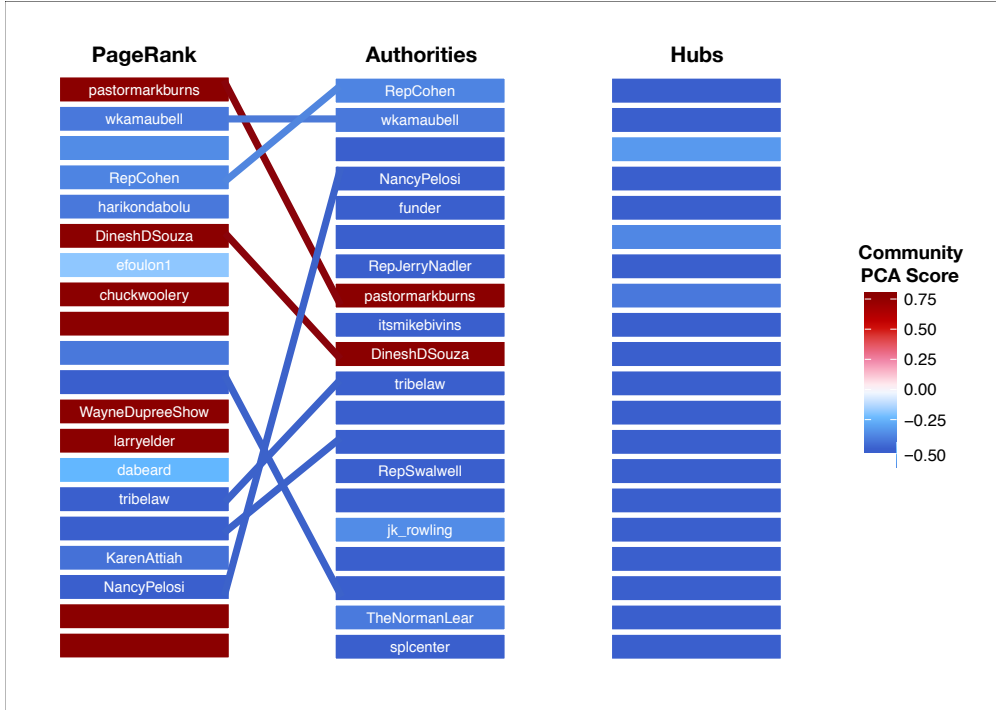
PageRank

pastormarkburns
wkamaubell
RepCohen
harikondabolu
DineshDSouza
efoulon1
chuckwoolery
WayneDupreeShow
larryelder
dabeard
tribelaw
KarenAttiah
NancyPelosi

Authorities

RepCohen
wkamaubell
NancyPelosi
funder
RepJerryNadler
pastormarkburns
itsmikebivins
DineshDSouza
tribelaw
RepSwalwell
jk_rowling
TheNormanLear
splcenter

Hubs

Community PCA Score

0.75
0.50
0.25
0.00
−0.25
−0.50